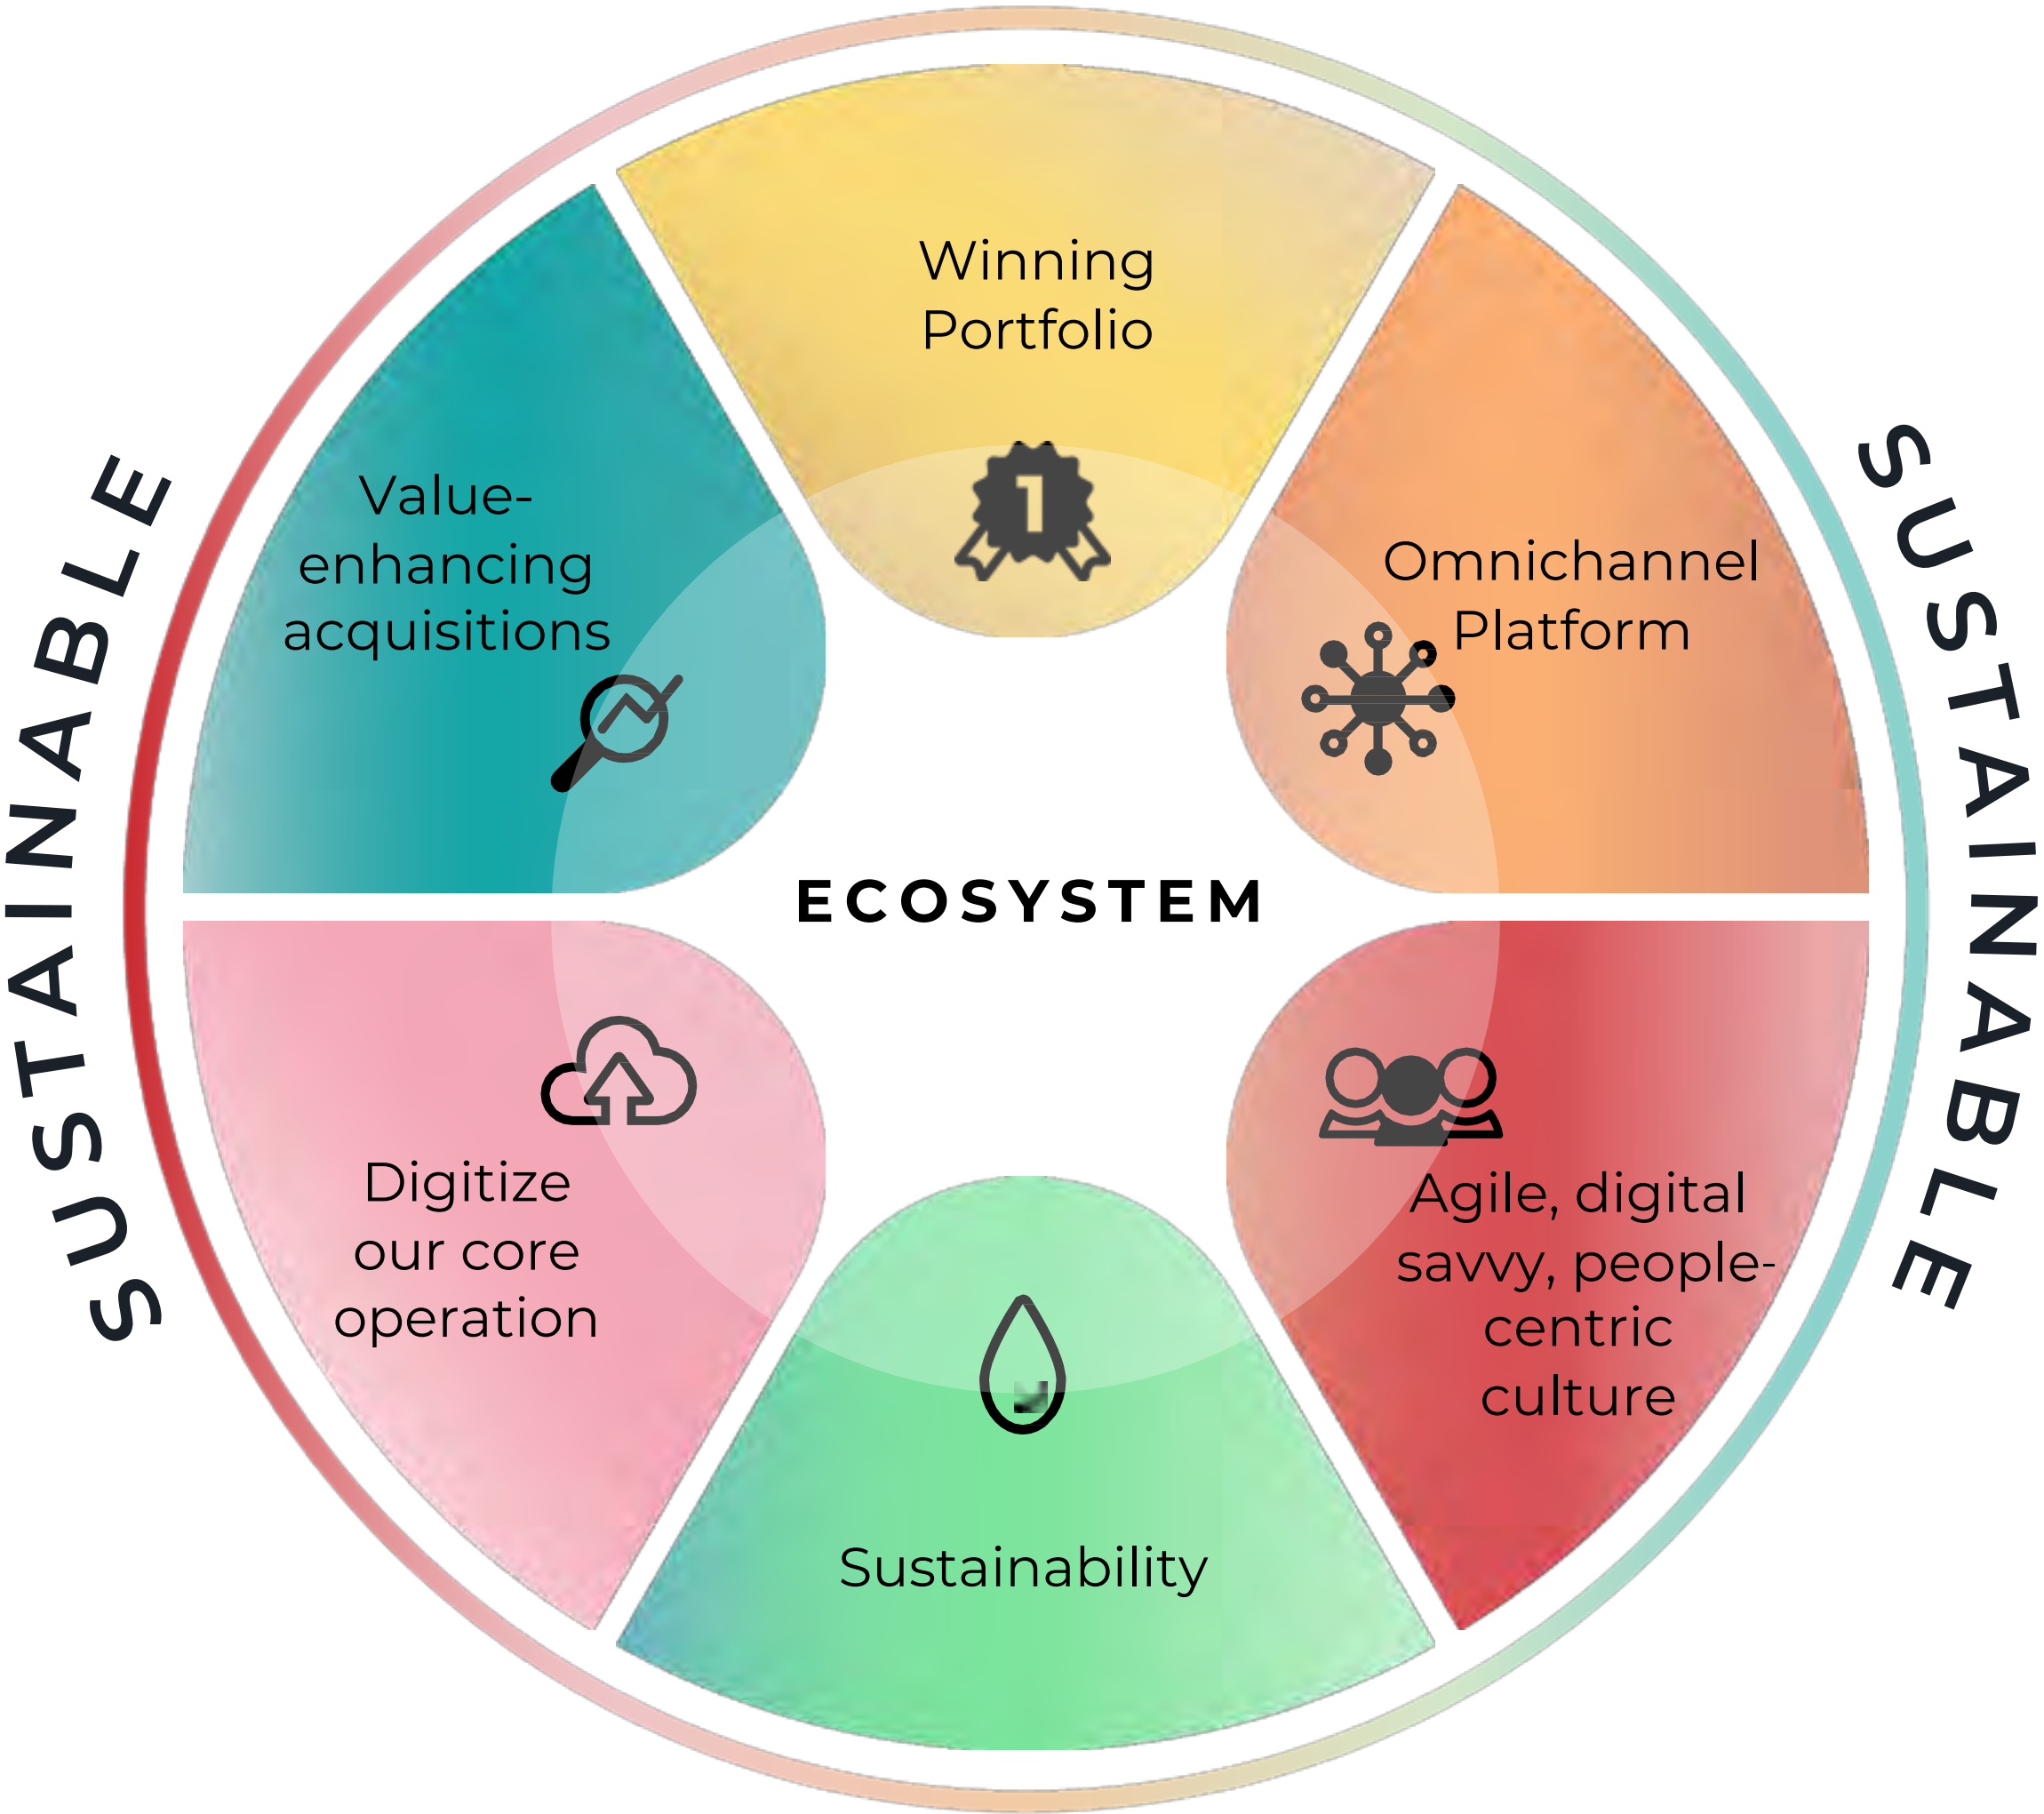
SUSTAINABLE

Winning Portfolio

1

Omnichannel Platform

Value-enhancing acquisitions

ECOSYSTEM

Digitize our core operation

Agile, digital savvy, people-centric culture

Sustainability

SUSTAINABLE